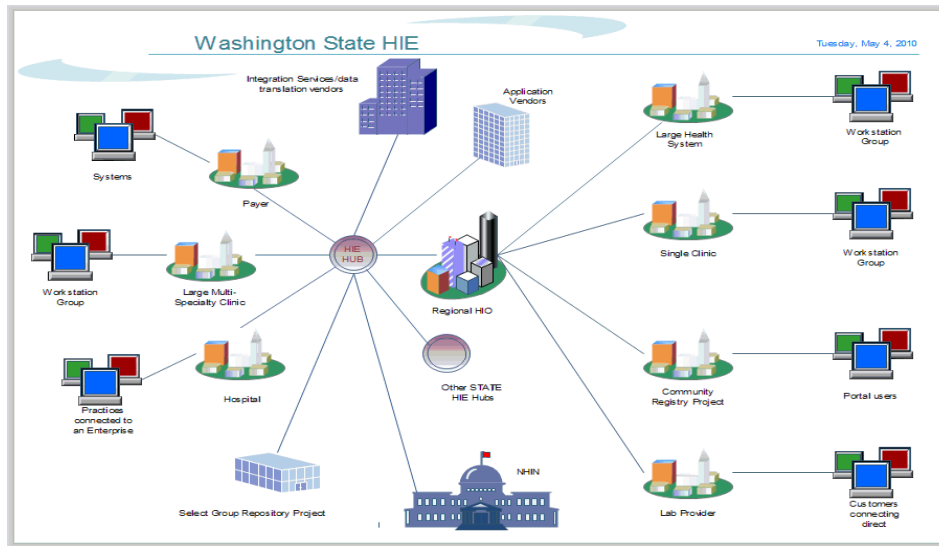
Washington State HIE

Tuesday, May 4, 2010

Integration Services/data translation vendors

Application Vendors

Systems

Payer

HIE HUB

Workstation Group

Large Multi-Specialty Clinic

Regional HIO

Practices connected to an Enterprise

Hospital

Other STATE HIE Hubs

NHIN

Select Group Repository Project

Large Health System

Workstation Group

Single Clinic

Workstation Group

Community Registry Project

Portal users

Lab Provider

Customers connecting direct